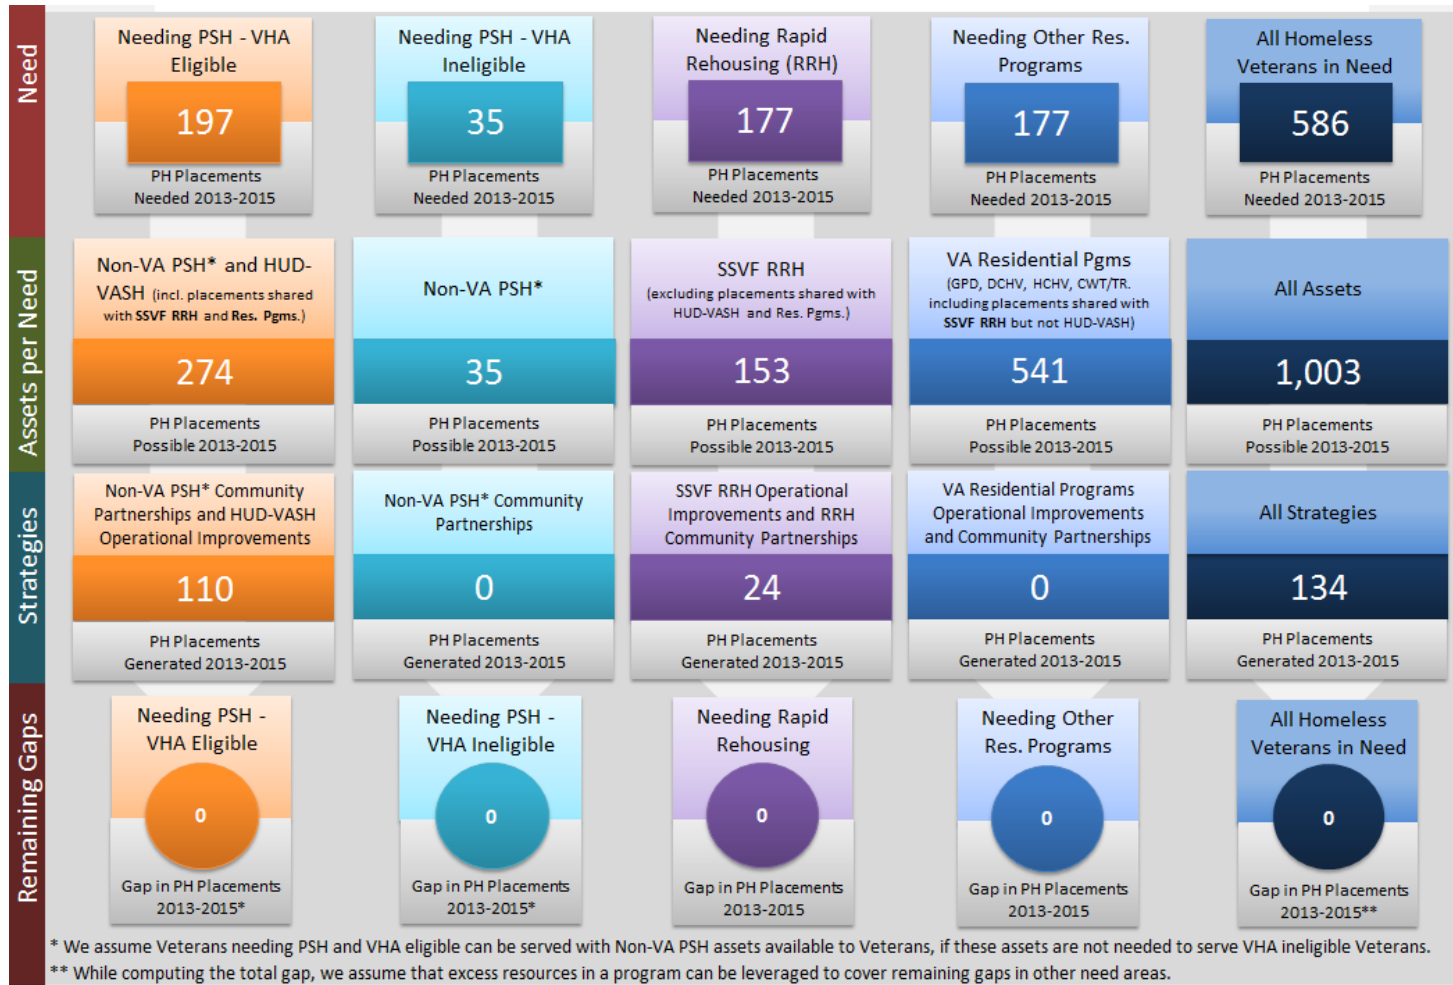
Need

Needing PSH - VHA Eligible
197
PH Placements Needed 2013-2015

Needing PSH - VHA Ineligible
35
PH Placements Needed 2013-2015

Needing Rapid Rehousing (RRH)
177
PH Placements Needed 2013-2015

Needing Other Res. Programs
177
PH Placements Needed 2013-2015

All Homeless Veterans in Need
586
PH Placements Needed 2013-2015

Assets per Need

Non-VA PSH* and HUD-VASH (incl. placements shared with SSVF RRH and Res. Pgms.)
274
PH Placements Possible 2013-2015

Non-VA PSH*
35
PH Placements Possible 2013-2015

SSVF RRH (excluding placements shared with HUD-VASH and Res. Pgms.)
153
PH Placements Possible 2013-2015

VA Residential Pgms (GPD, DCHV, HCHV, CWT/TR. including placements shared with SSVF RRH but not HUD-VASH)
541
PH Placements Possible 2013-2015

All Assets
1,003
PH Placements Possible 2013-2015

Strategies

Non-VA PSH* Community Partnerships and HUD-VASH Operational Improvements
110
PH Placements Generated 2013-2015

Non-VA PSH* Community Partnerships
0
PH Placements Generated 2013-2015

SSVF RRH Operational Improvements and RRH Community Partnerships
24
PH Placements Generated 2013-2015

VA Residential Programs Operational Improvements and Community Partnerships
0
PH Placements Generated 2013-2015

All Strategies
134
PH Placements Generated 2013-2015

Remaining Gaps

Needing PSH - VHA Eligible
0
Gap in PH Placements 2013-2015*

Needing PSH - VHA Ineligible
0
Gap in PH Placements 2013-2015*

Needing Rapid Rehousing
0
Gap in PH Placements 2013-2015

Needing Other Res. Programs
0
Gap in PH Placements 2013-2015

All Homeless Veterans in Need
0
Gap in PH Placements 2013-2015**

* We assume Veterans needing PSH and VHA eligible can be served with Non-VA PSH assets available to Veterans, if these assets are not needed to serve VHA ineligible Veterans.
** While computing the total gap, we assume that excess resources in a program can be leveraged to cover remaining gaps in other need areas.